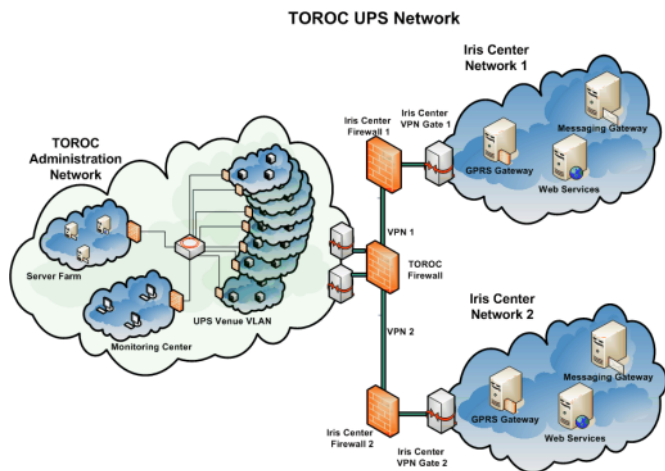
TOROC UPS Network

Iris Center Network 1

Iris Center Firewall 1

Iris Center VPN Gate 1

Messaging Gateway

GPRS Gateway

Web Services

TOROC Administration Network

Server Farm

VPN 1

TOROC Firewall

Monitoring Center

UPS Venue VLAN

VPN 2

Iris Center Network 2

Messaging Gateway

GPRS Gateway

Web Services

Iris Center Firewall 2

Iris Center VPN Gate 2